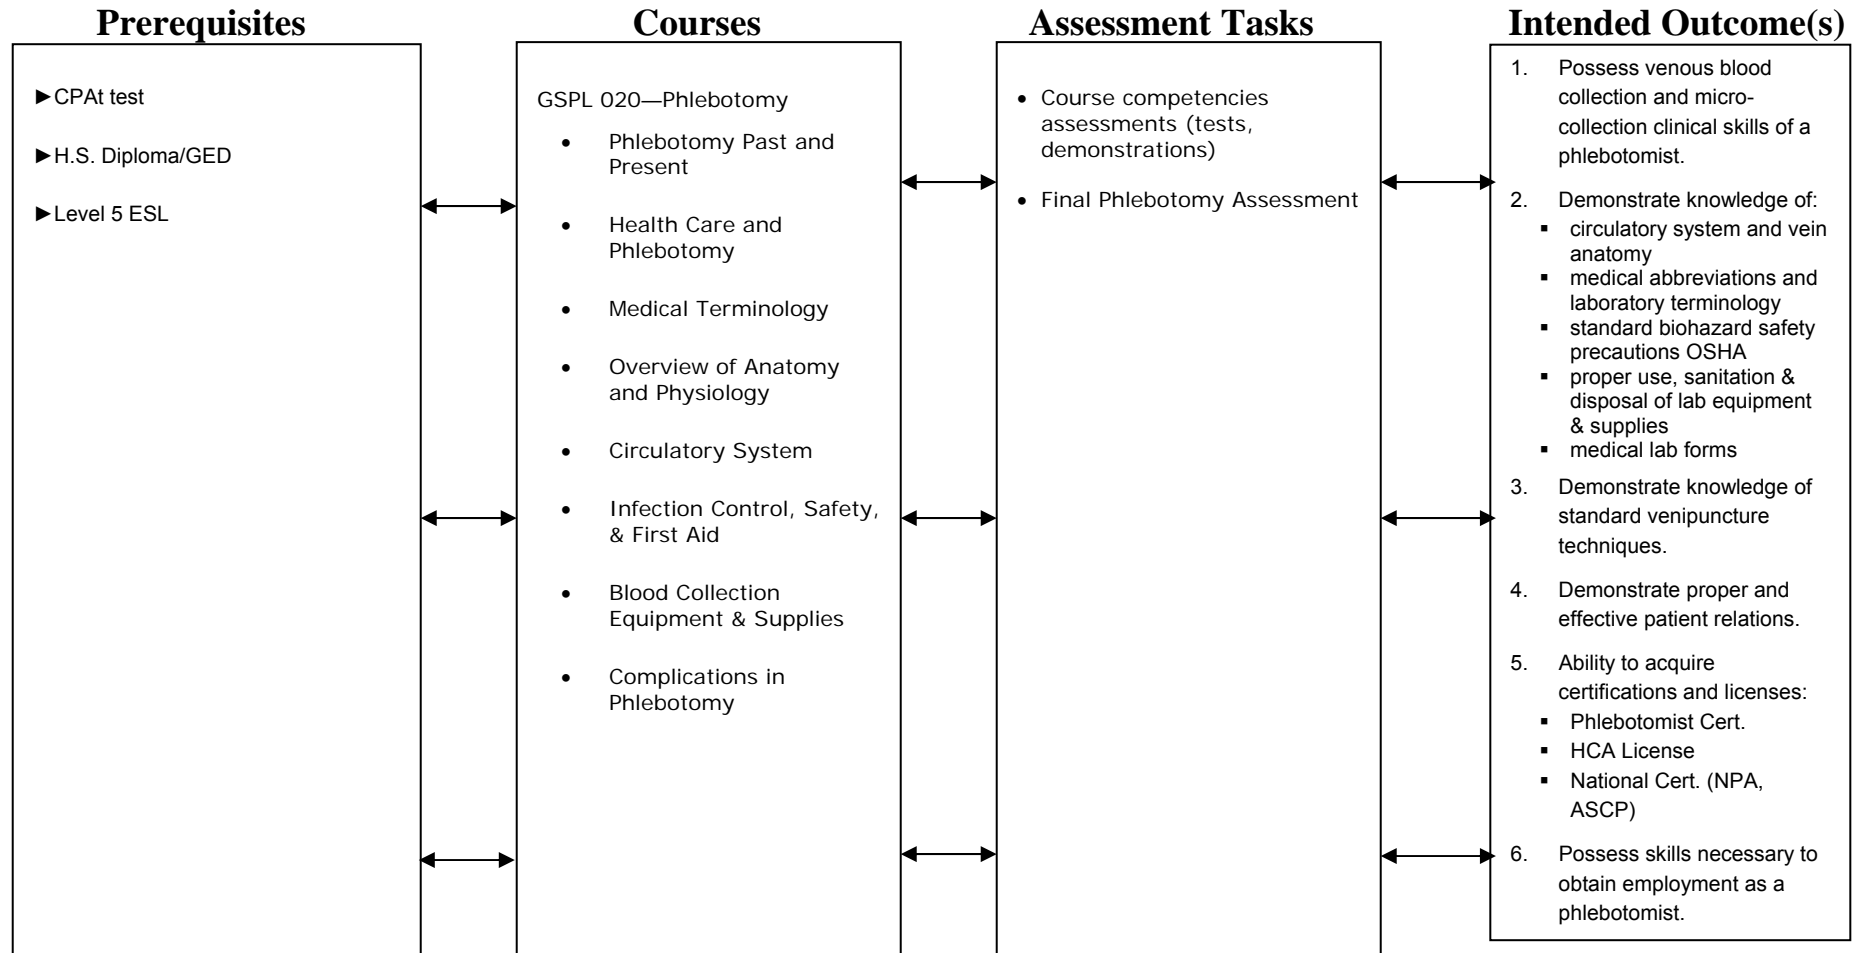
Prerequisites

►CPAt test

►H.S. Diploma/GED

►Level 5 ESL

Courses

GSPL 020—Phlebotomy

- Phlebotomy Past and Present
- Health Care and Phlebotomy
- Medical Terminology
- Overview of Anatomy and Physiology
- Circulatory System
- Infection Control, Safety, & First Aid
- Blood Collection Equipment & Supplies
- Complications in Phlebotomy

Assessment Tasks

- Course competencies assessments (tests, demonstrations)
- Final Phlebotomy Assessment

Intended Outcome(s)

1. Possess venous blood collection and micro-collection clinical skills of a phlebotomist.
2. Demonstrate knowledge of:
   - circulatory system and vein anatomy
   - medical abbreviations and laboratory terminology
   - standard biohazard safety precautions OSHA
   - proper use, sanitation & disposal of lab equipment & supplies
   - medical lab forms
3. Demonstrate knowledge of standard venipuncture techniques.
4. Demonstrate proper and effective patient relations.
5. Ability to acquire certifications and licenses:
   - Phlebotomist Cert.
   - HCA License
   - National Cert. (NPA, ASCP)
6. Possess skills necessary to obtain employment as a phlebotomist.